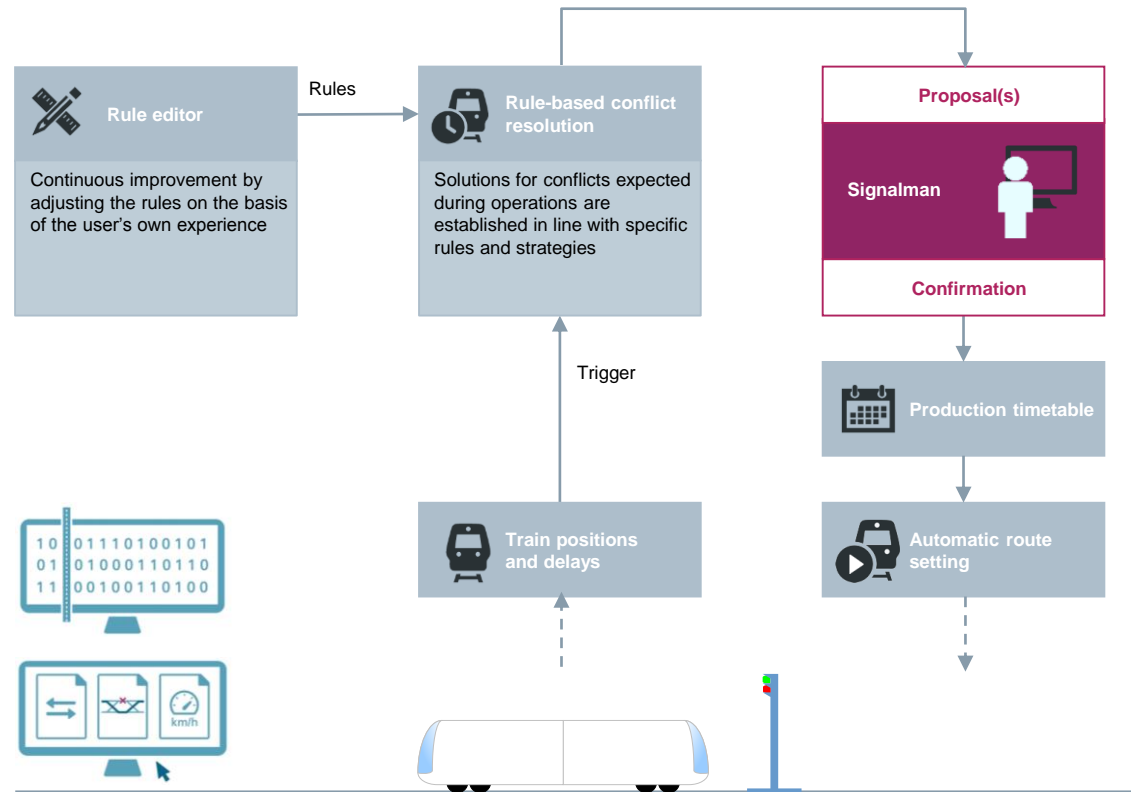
Rule editor

Continuous improvement by adjusting the rules on the basis of the user's own experience

Rules

Rule-based conflict resolution

Solutions for conflicts expected during operations are established in line with specific rules and strategies

Proposal(s)

Signalman

Confirmation

Trigger

Production timetable

Train positions and delays

Automatic route setting

10 01110100101
01 01000110110
11 00100110100

km/h